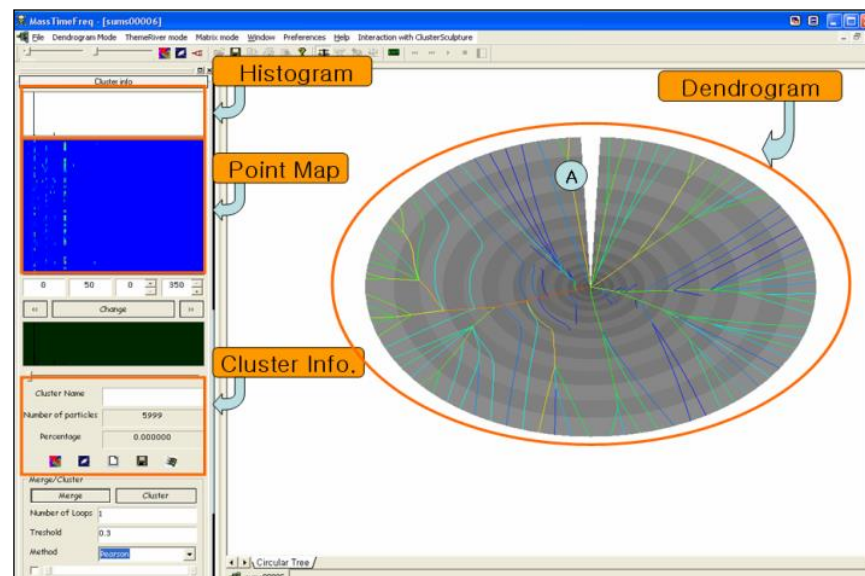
MassTimeFreq - [sums00006]
File Dendrogram Mode ThemeRiver mode Matrix mode Window Preferences Help Interaction with ClusterSculpture
Cluster info
Histogram
Dendrogram
Point Map
A
0 50 0 350
<< Change >>
Cluster Info.
Cluster Name
Number of particles 5999
Percentage 0.000000
Merge/Cluster
Merge Cluster
Number of Loops 1
Treshold 0.3
Method Pearson
Circular Tree